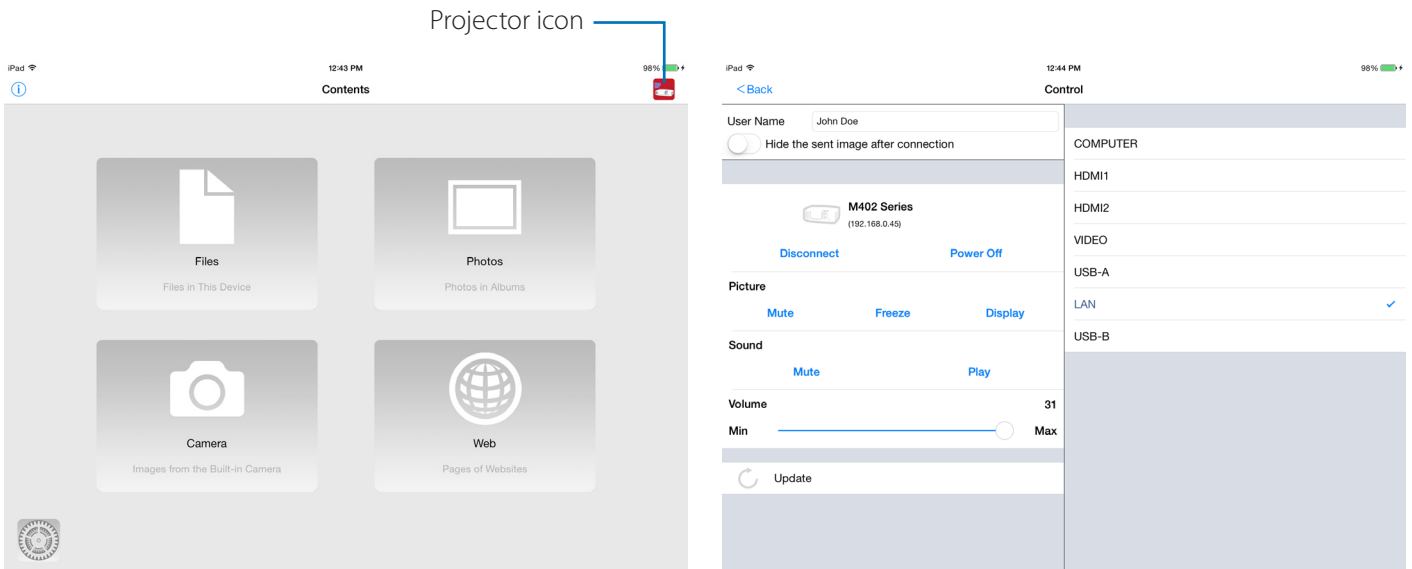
Projector icon

iPad
12:43 PM
98%
Contents

Files
Files in This Device

Photos
Photos in Albums

Camera
Images from the Built-in Camera

Web
Pages of Websites

iPad
12:44 PM
98%
< Back
Control

User Name John Doe
Hide the sent image after connection

M402 Series
(192.168.0.45)
Disconnect Power Off

Picture
Mute Freeze Display

Sound
Mute Play

Volume 31
Min Max

Update

COMPUTER
HDMI1
HDMI2
VIDEO
USB-A
LAN ✓
USB-B